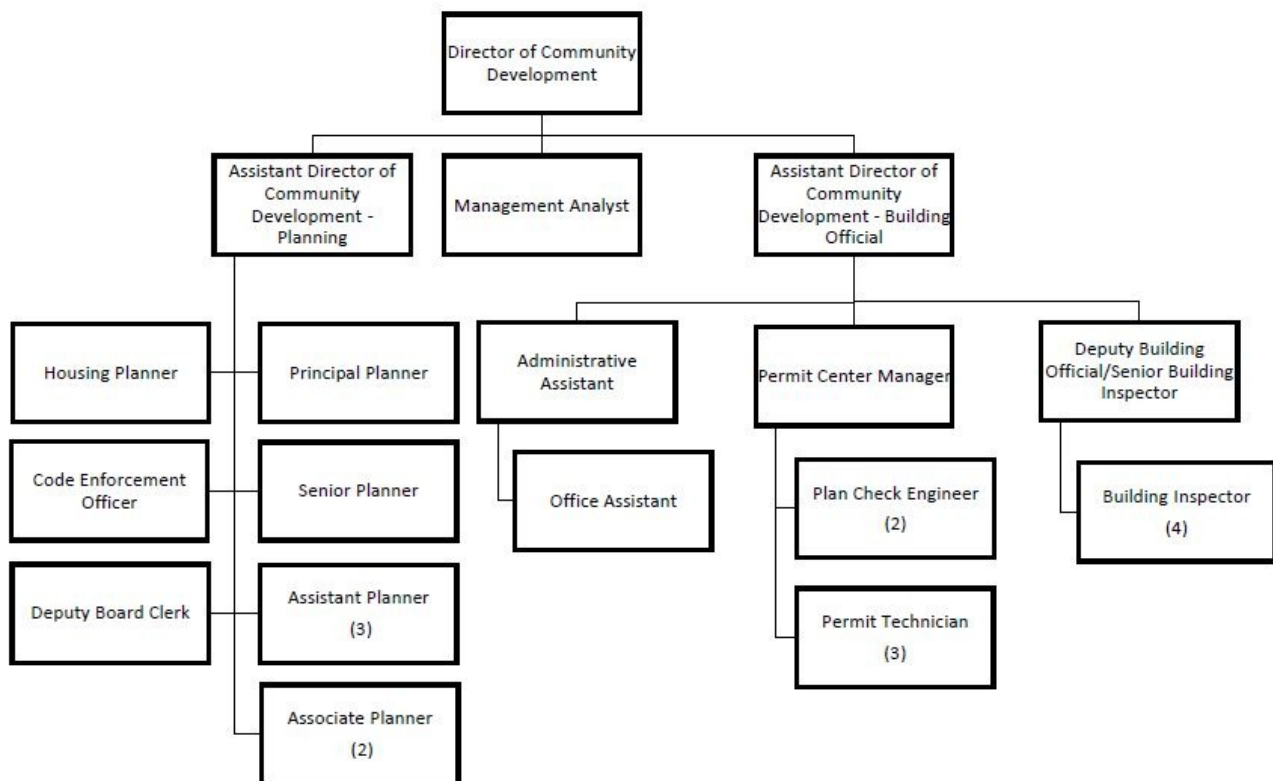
Director of Community Development

Assistant Director of Community Development - Planning

Management Analyst

Assistant Director of Community Development - Building Official

Housing Planner

Principal Planner

Administrative Assistant

Permit Center Manager

Deputy Building Official/Senior Building Inspector

Code Enforcement Officer

Senior Planner

Office Assistant

Plan Check Engineer (2)

Building Inspector (4)

Deputy Board Clerk

Assistant Planner (3)

Permit Technician (3)

Associate Planner (2)